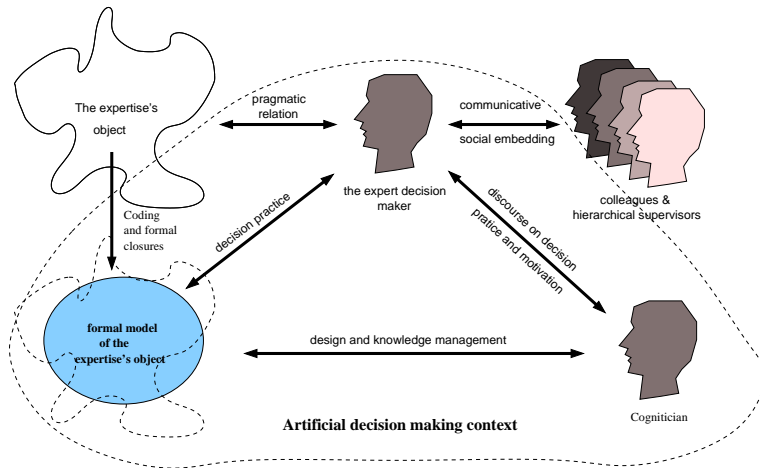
The expertise's object

pragmatic relation

communicative

social embedding

the expert decision maker

colleagues & hierarchical supervisors

Coding and formal closures

decision practice

discourse on decision

pratice and motivation

formal model of the expertise's object

design and knowledge management

Cognitician

Artificial decision making context